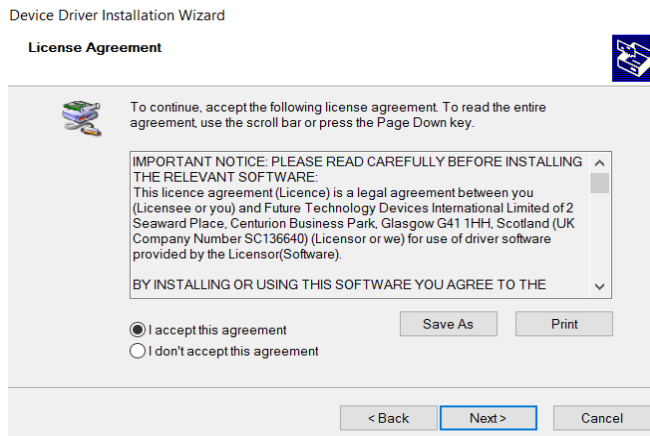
Device Driver Installation Wizard

License Agreement

To continue, accept the following license agreement. To read the entire agreement, use the scroll bar or press the Page Down key.

IMPORTANT NOTICE: PLEASE READ CAREFULLY BEFORE INSTALLING THE RELEVANT SOFTWARE:
This licence agreement (Licence) is a legal agreement between you (Licensee or you) and Future Technology Devices International Limited of 2 Seaward Place, Centurion Business Park, Glasgow G41 1HH, Scotland (UK Company Number SC136640) (Licensor or we) for use of driver software provided by the Licensor(Software).

BY INSTALLING OR USING THIS SOFTWARE YOU AGREE TO THE

I accept this agreement

I don't accept this agreement

Save As

Print

< Back

Next >

Cancel